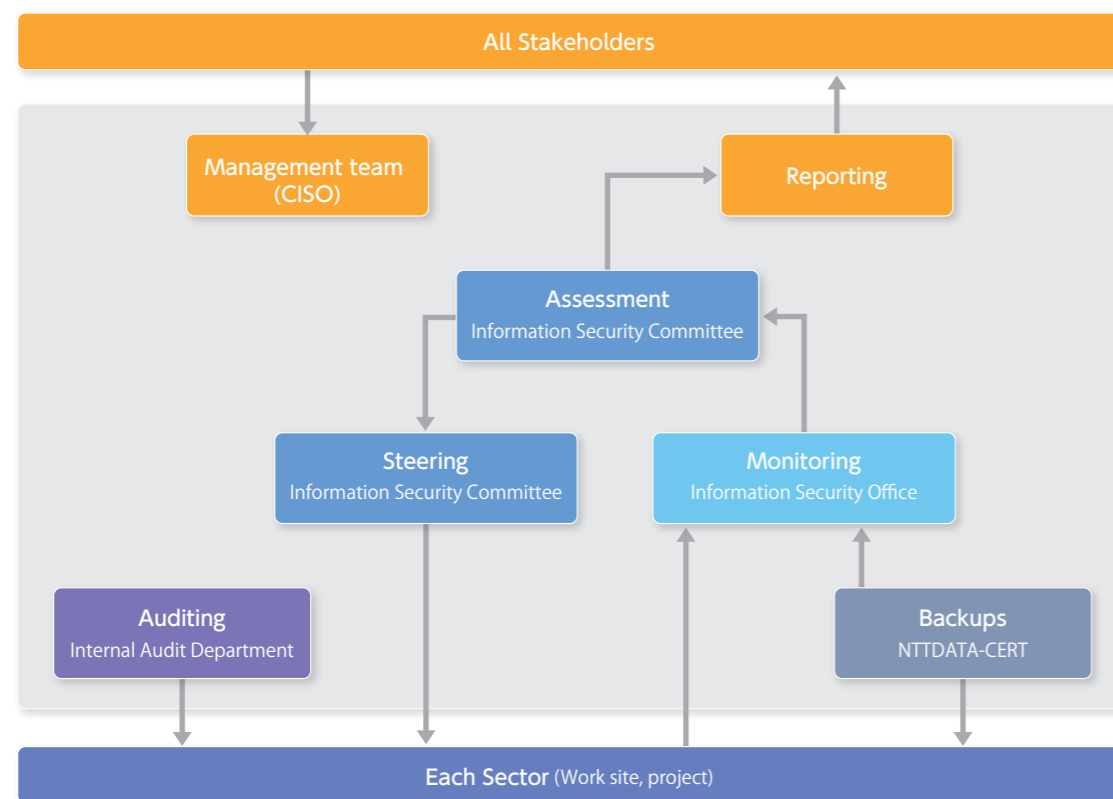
All Stakeholders

Management team
(CISO)

Reporting

Assessment
Information Security Committee

Steering
Information Security Committee

Monitoring
Information Security Office

Auditing
Internal Audit Department

Backups
NTTDATA-CERT

Each Sector (Work site, project)